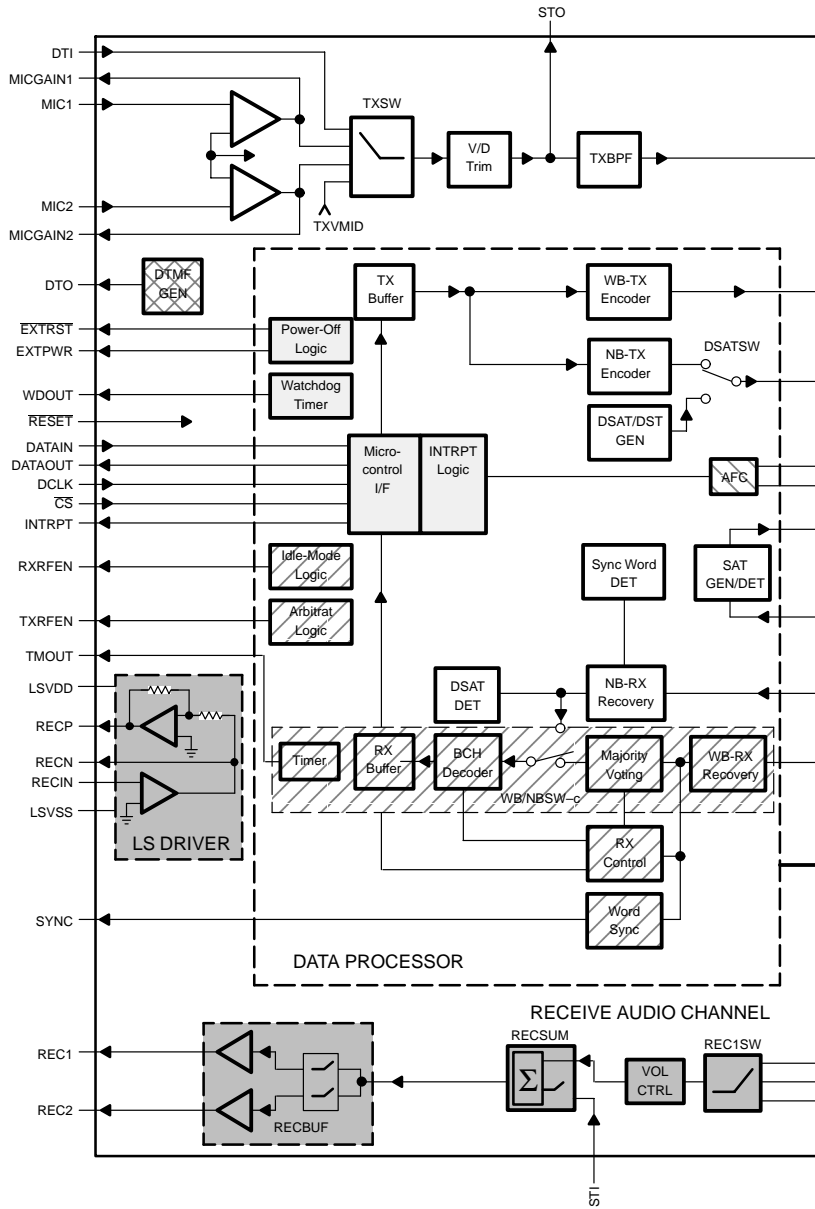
STO
DTI
MICGAIN1
MIC1
TXSW
V/D Trim
TXBPF
MIC2
MICGAIN2
TXVMID
DTO
DTMF GEN
TX Buffer
WB-TX Encoder
$\overline{EXTRST}$
EXTPWR
Power-Off Logic
NB-TX Encoder
DSATSW
WDOUT
Watchdog Timer
$\overline{RESET}$
DSAT/DST GEN
DATAIN
DATAOUT
DCLK
$\overline{CS}$
INTRPT
Micro-control I/F
INTRPT Logic
AFC
RXRFEN
Idle-Mode Logic
Sync Word DET
SAT GEN/DET
TXRFEN
Arbitrat Logic
TMOUT
LSVDD
DSAT DET
NB-RX Recovery
RECP
RECN
RECIN
LSVSS
Timer
RX Buffer
BCH Decoder
Majority Voting
WB-RX Recovery
WB/NBSW–c
LS DRIVER
RX Control
SYNC
Word Sync
DATA PROCESSOR
RECEIVE AUDIO CHANNEL
RECSUM
REC1SW
REC1
$\Sigma$
VOL CTRL
REC2
RECBUF
STI